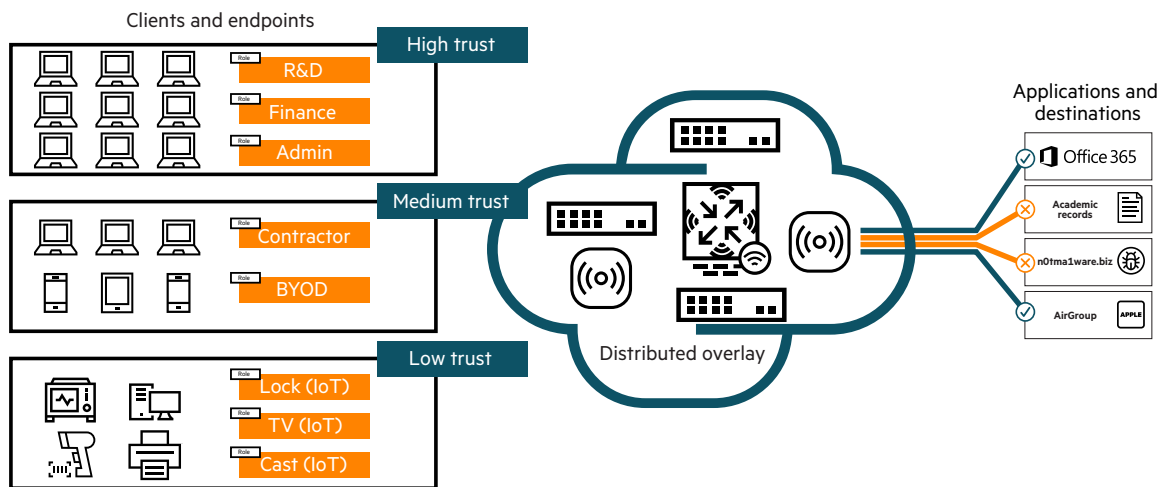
Clients and endpoints

High trust

Role
R&D

Role
Finance

Role
Admin

Medium trust

Role
Contractor

Role
BYOD

Low trust

Role
Lock (IoT)

Role
TV (IoT)

Role
Cast (IoT)

Distributed overlay

Applications and destinations

Office 365

Academic records

n0tma1ware.biz

AirGroup

APPLE